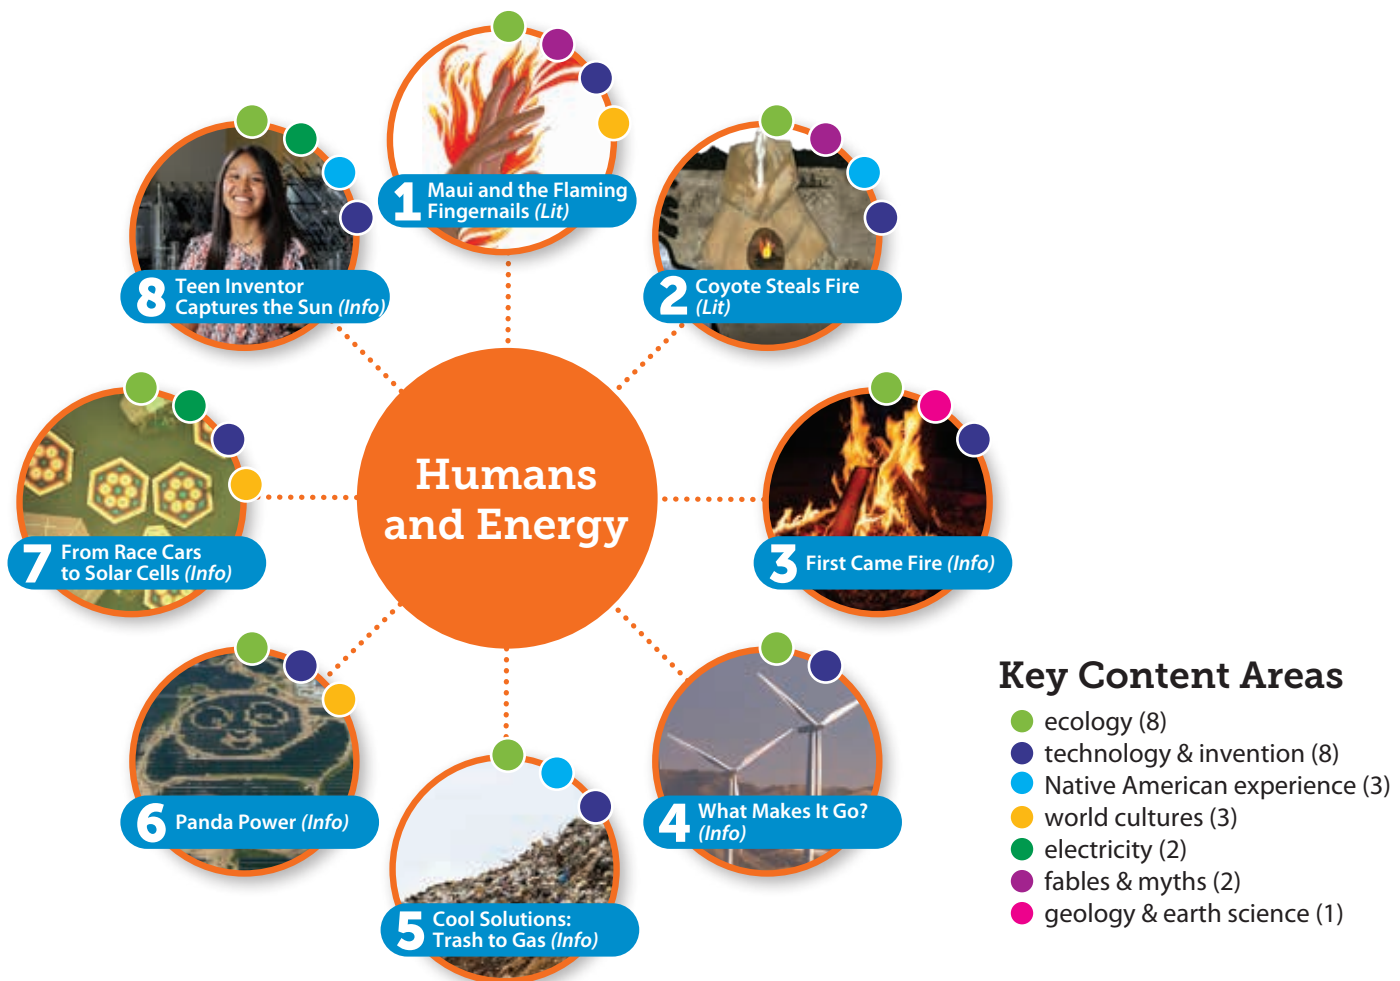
Humans and Energy

1 Maui and the Flaming Fingernails *(Lit)*

2 Coyote Steals Fire *(Lit)*

3 First Came Fire *(Info)*

4 What Makes It Go? *(Info)*

5 Cool Solutions: Trash to Gas *(Info)*

6 Panda Power *(Info)*

7 From Race Cars to Solar Cells *(Info)*

8 Teen Inventor Captures the Sun *(Info)*

Key Content Areas
ecology (8)
technology & invention (8)
Native American experience (3)
world cultures (3)
electricity (2)
fables & myths (2)
geology & earth science (1)